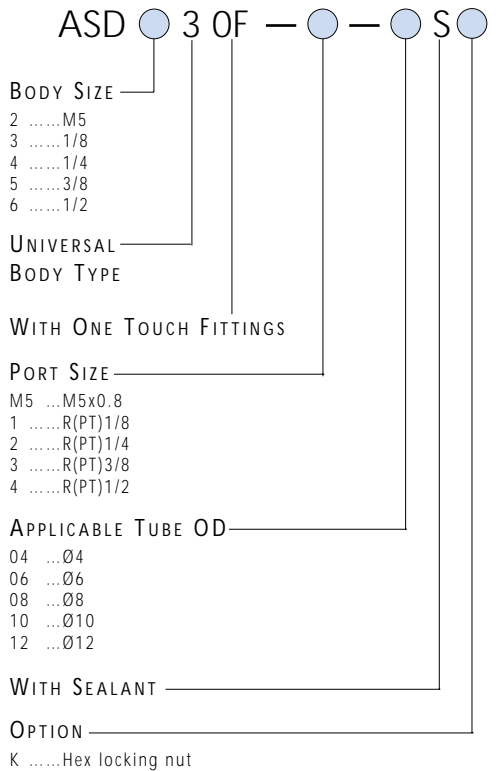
ASD ◯ 3 0F — ◯ — ◯ S◯

BODY SIZE
2 ……M5
3 ……1/8
4 ……1/4
5 ……3/8
6 ……1/2

UNIVERSAL
BODY TYPE

WITH ONE TOUCH FITTINGS

PORT SIZE
M5 …M5x0.8
1 ……R(PT)1/8
2 ……R(PT)1/4
3 ……R(PT)3/8
4 ……R(PT)1/2

APPLICABLE TUBE OD
04 …Ø4
06 …Ø6
08 …Ø8
10 …Ø10
12 …Ø12

WITH SEALANT

OPTION
K ……Hex locking nut